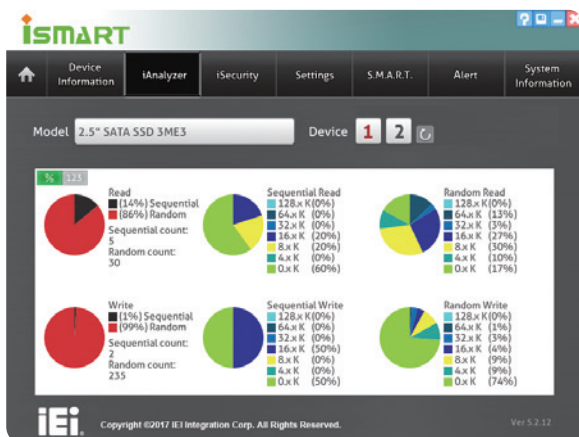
iSMART

Device Information | iAnalyzer | iSecurity | Settings | S.M.A.R.T. | Alert | System Information

Model 2.5" SATA SSD 3ME3

Device 1 2

% 123

Read
(14%) Sequential
(86%) Random
Sequential count: 5
Random count: 30

Sequential Read
128.x K(0%)
64.x K (0%)
32.x K (0%)
16.x K (20%)
8.x K (20%)
4.x K (0%)
0.x K (60%)

Random Read
128.x K(0%)
64.x K (13%)
32.x K (3%)
16.x K (27%)
8.x K (30%)
4.x K (10%)
0.x K (17%)

Write
(1%) Sequential
(99%) Random
Sequential count: 2
Random count: 235

Sequential Write
128.x K(0%)
64.x K (0%)
32.x K (0%)
16.x K (50%)
8.x K (0%)
4.x K (0%)
0.x K (50%)

Random Write
128.x K(0%)
64.x K (1%)
32.x K (3%)
16.x K (4%)
8.x K (9%)
4.x K (9%)
0.x K (74%)

iEi

Copyright ©2017 IEI Integration Corp. All Rights Reserved.

Ver 5.2.12